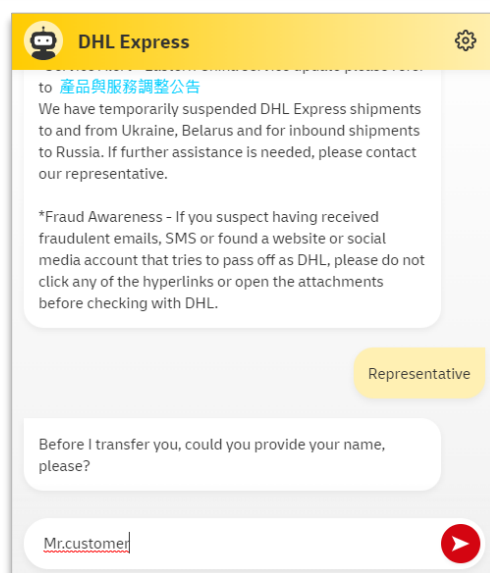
DHL Express

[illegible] to 產品與服務調整公告
We have temporarily suspended DHL Express shipments to and from Ukraine, Belarus and for inbound shipments to Russia. If further assistance is needed, please contact our representative.

*Fraud Awareness - If you suspect having received fraudulent emails, SMS or found a website or social media account that tries to pass off as DHL, please do not click any of the hyperlinks or open the attachments before checking with DHL.

Representative

Before I transfer you, could you provide your name, please?

Mr.customer